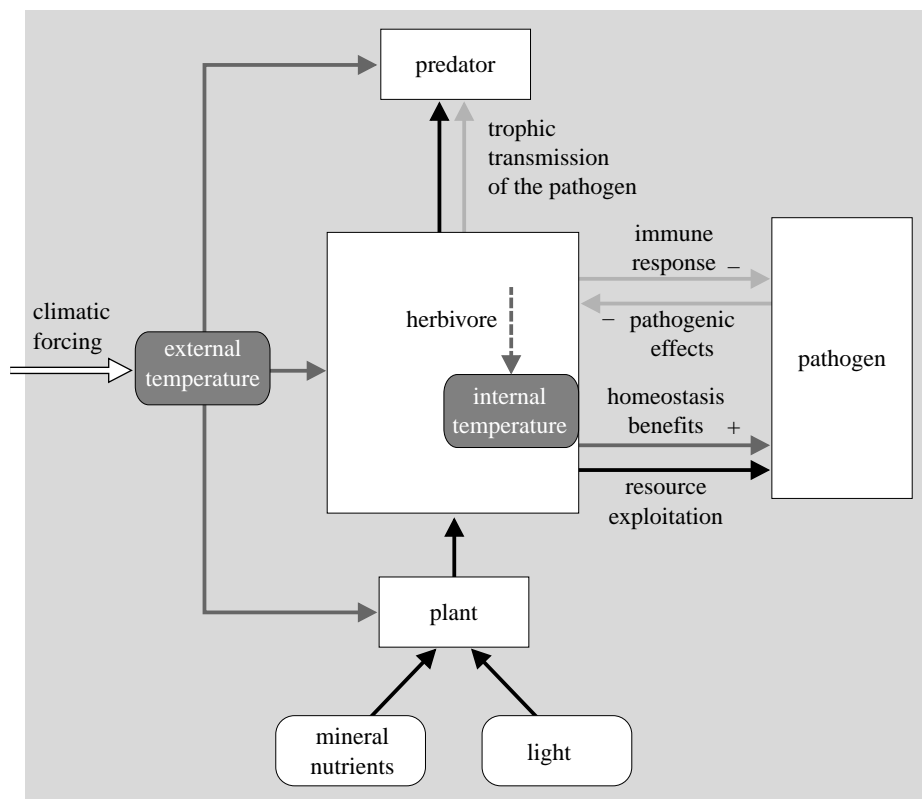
predator

trophic transmission of the pathogen

climatic forcing

external temperature

herbivore

internal temperature

immune response −

− pathogenic effects

homeostasis benefits +

resource exploitation

pathogen

plant

mineral nutrients

light